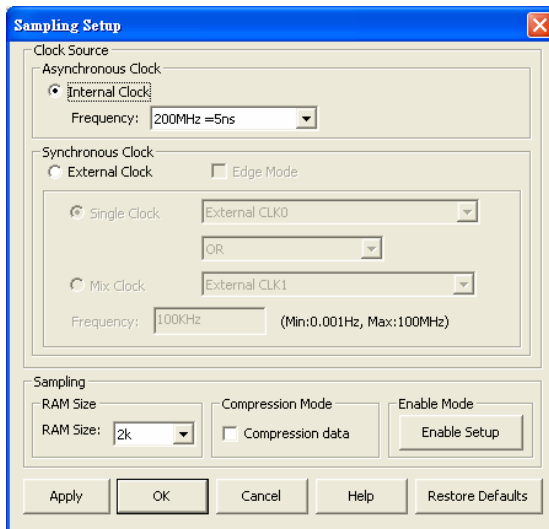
Sampling Setup

Clock Source
Asynchronous Clock
Internal Clock
Frequency: 200MHz =5ns

Synchronous Clock
External Clock
Edge Mode
Single Clock
External CLK0
OR
Mix Clock
External CLK1
Frequency: 100KHz
(Min:0.001Hz, Max:100MHz)

Sampling
RAM Size
RAM Size: 2k
Compression Mode
Compression data
Enable Mode
Enable Setup

Apply
OK
Cancel
Help
Restore Defaults